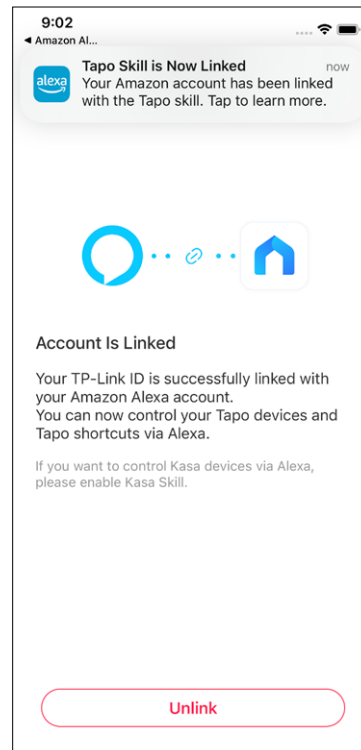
9:02
◄ Amazon Al...

alexa
Tapo Skill is Now Linked
now
Your Amazon account has been linked with the Tapo skill. Tap to learn more.

Account Is Linked

Your TP-Link ID is successfully linked with your Amazon Alexa account.
You can now control your Tapo devices and Tapo shortcuts via Alexa.

If you want to control Kasa devices via Alexa, please enable Kasa Skill.

Unlink